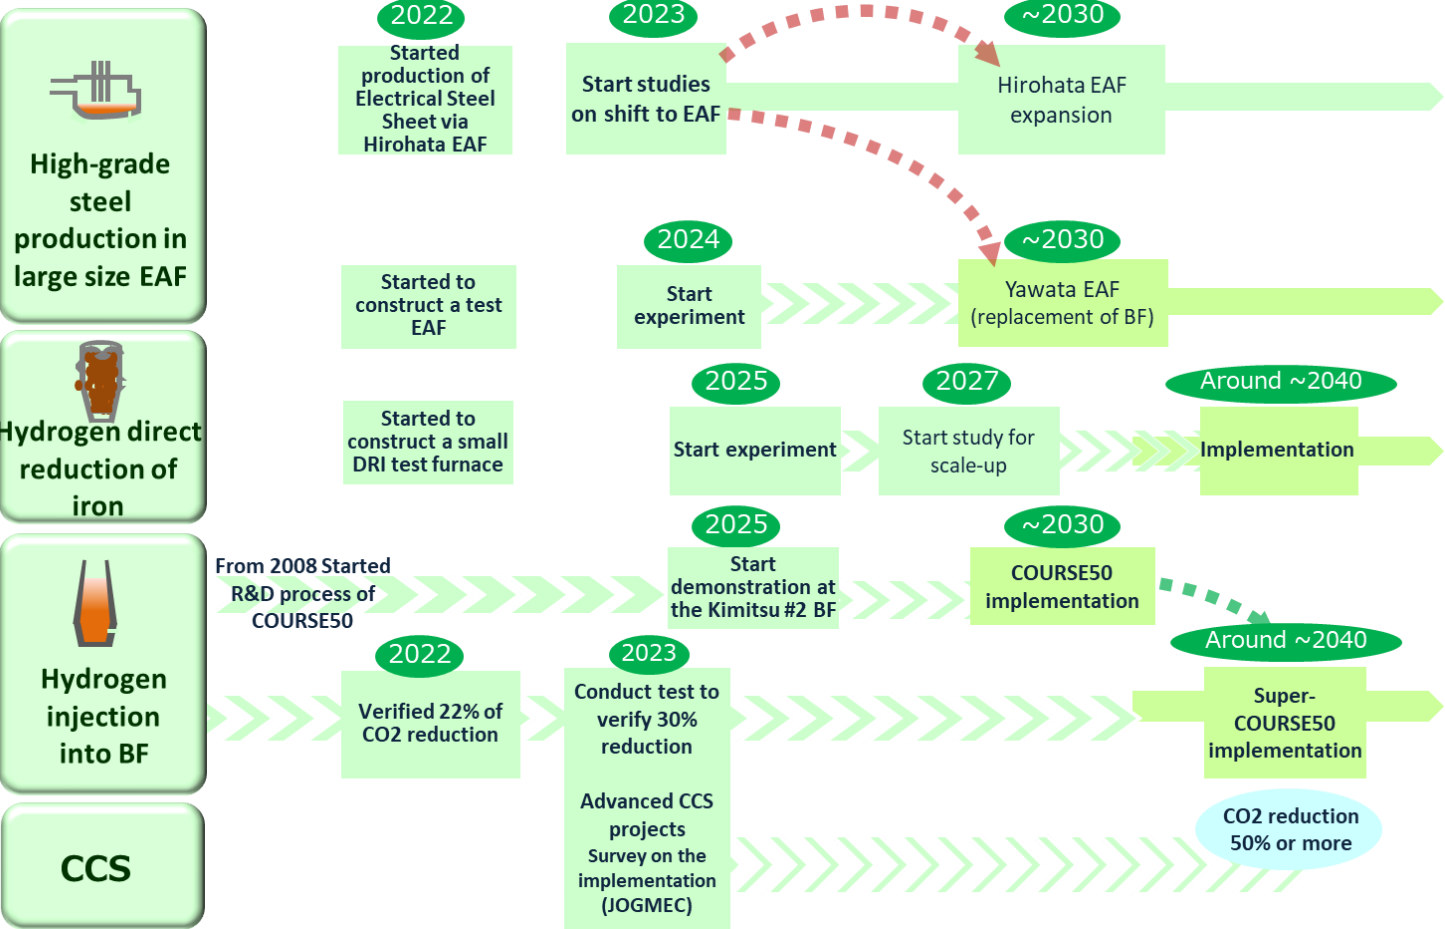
High-grade steel production in large size EAF

2022
Started production of Electrical Steel Sheet via Hirohata EAF

2023
Start studies on shift to EAF

~2030
Hirohata EAF expansion

Started to construct a test EAF

2024
Start experiment

~2030
Yawata EAF (replacement of BF)

Hydrogen direct reduction of iron

Started to construct a small DRI test furnace

2025
Start experiment

2027
Start study for scale-up

Around ~2040
Implementation

Hydrogen injection into BF

From 2008 Started R&D process of COURSE50

2025
Start demonstration at the Kimitsu #2 BF

~2030
COURSE50 implementation

2022
Verified 22% of CO2 reduction

2023
Conduct test to verify 30% reduction

Around ~2040
Super-COURSE50 implementation

CCS

Advanced CCS projects
Survey on the implementation (JOGMEC)

CO2 reduction 50% or more